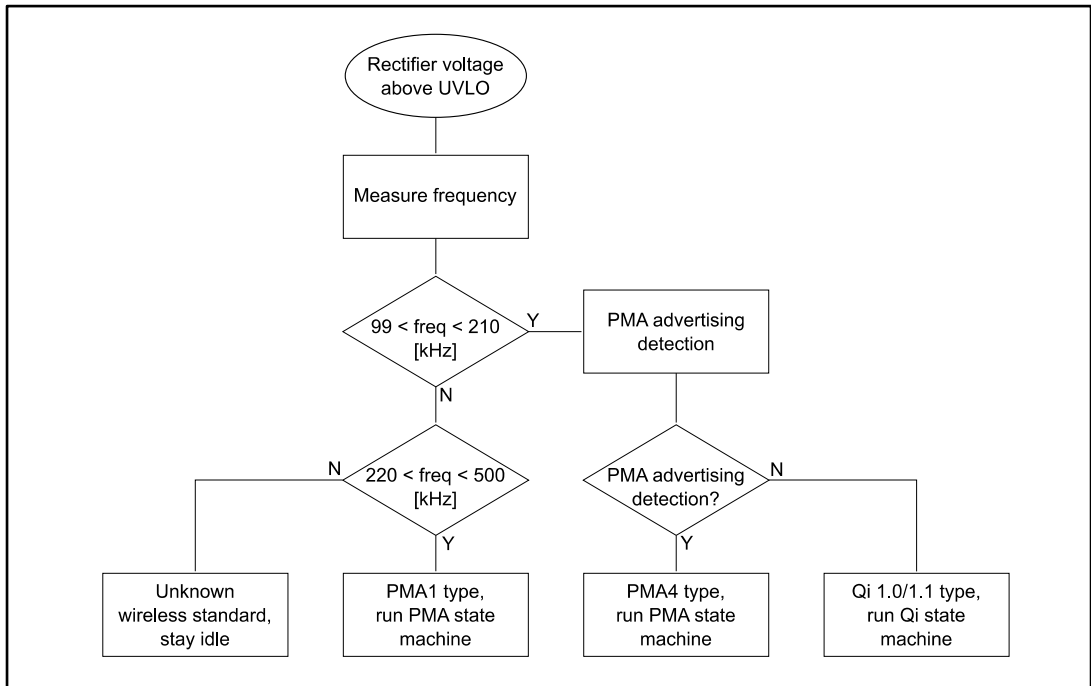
Rectifier voltage above UVLO

Measure frequency

99 < freq < 210 [kHz]

Y

PMA advertising detection

N

220 < freq < 500 [kHz]

N

PMA advertising detection?

N

Y

Y

Unknown wireless standard, stay idle

PMA1 type, run PMA state machine

PMA4 type, run PMA state machine

Qi 1.0/1.1 type, run Qi state machine